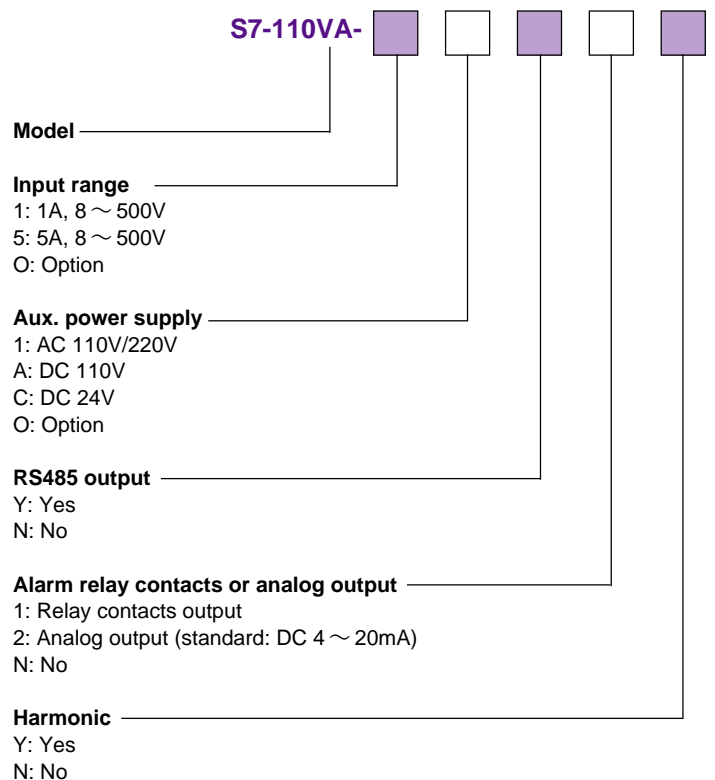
S7-110VA-

Model

Input range
1: 1A, 8～500V
5: 5A, 8～500V
O: Option

Aux. power supply
1: AC 110V/220V
A: DC 110V
C: DC 24V
O: Option

RS485 output
Y: Yes
N: No

Alarm relay contacts or analog output
1: Relay contacts output
2: Analog output (standard: DC 4～20mA)
N: No

Harmonic
Y: Yes
N: No